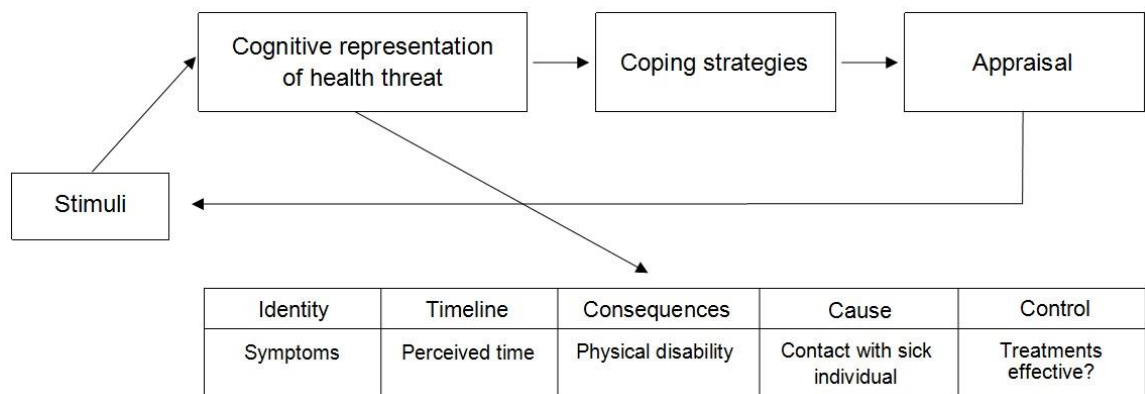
Cognitive representation of health threat

Coping strategies

Appraisal

Stimuli

| Identity | Timeline | Consequences | Cause | Control |
|---|---|---|---|---|
| Symptoms | Perceived time | Physical disability | Contact with sick individual | Treatments effective? |